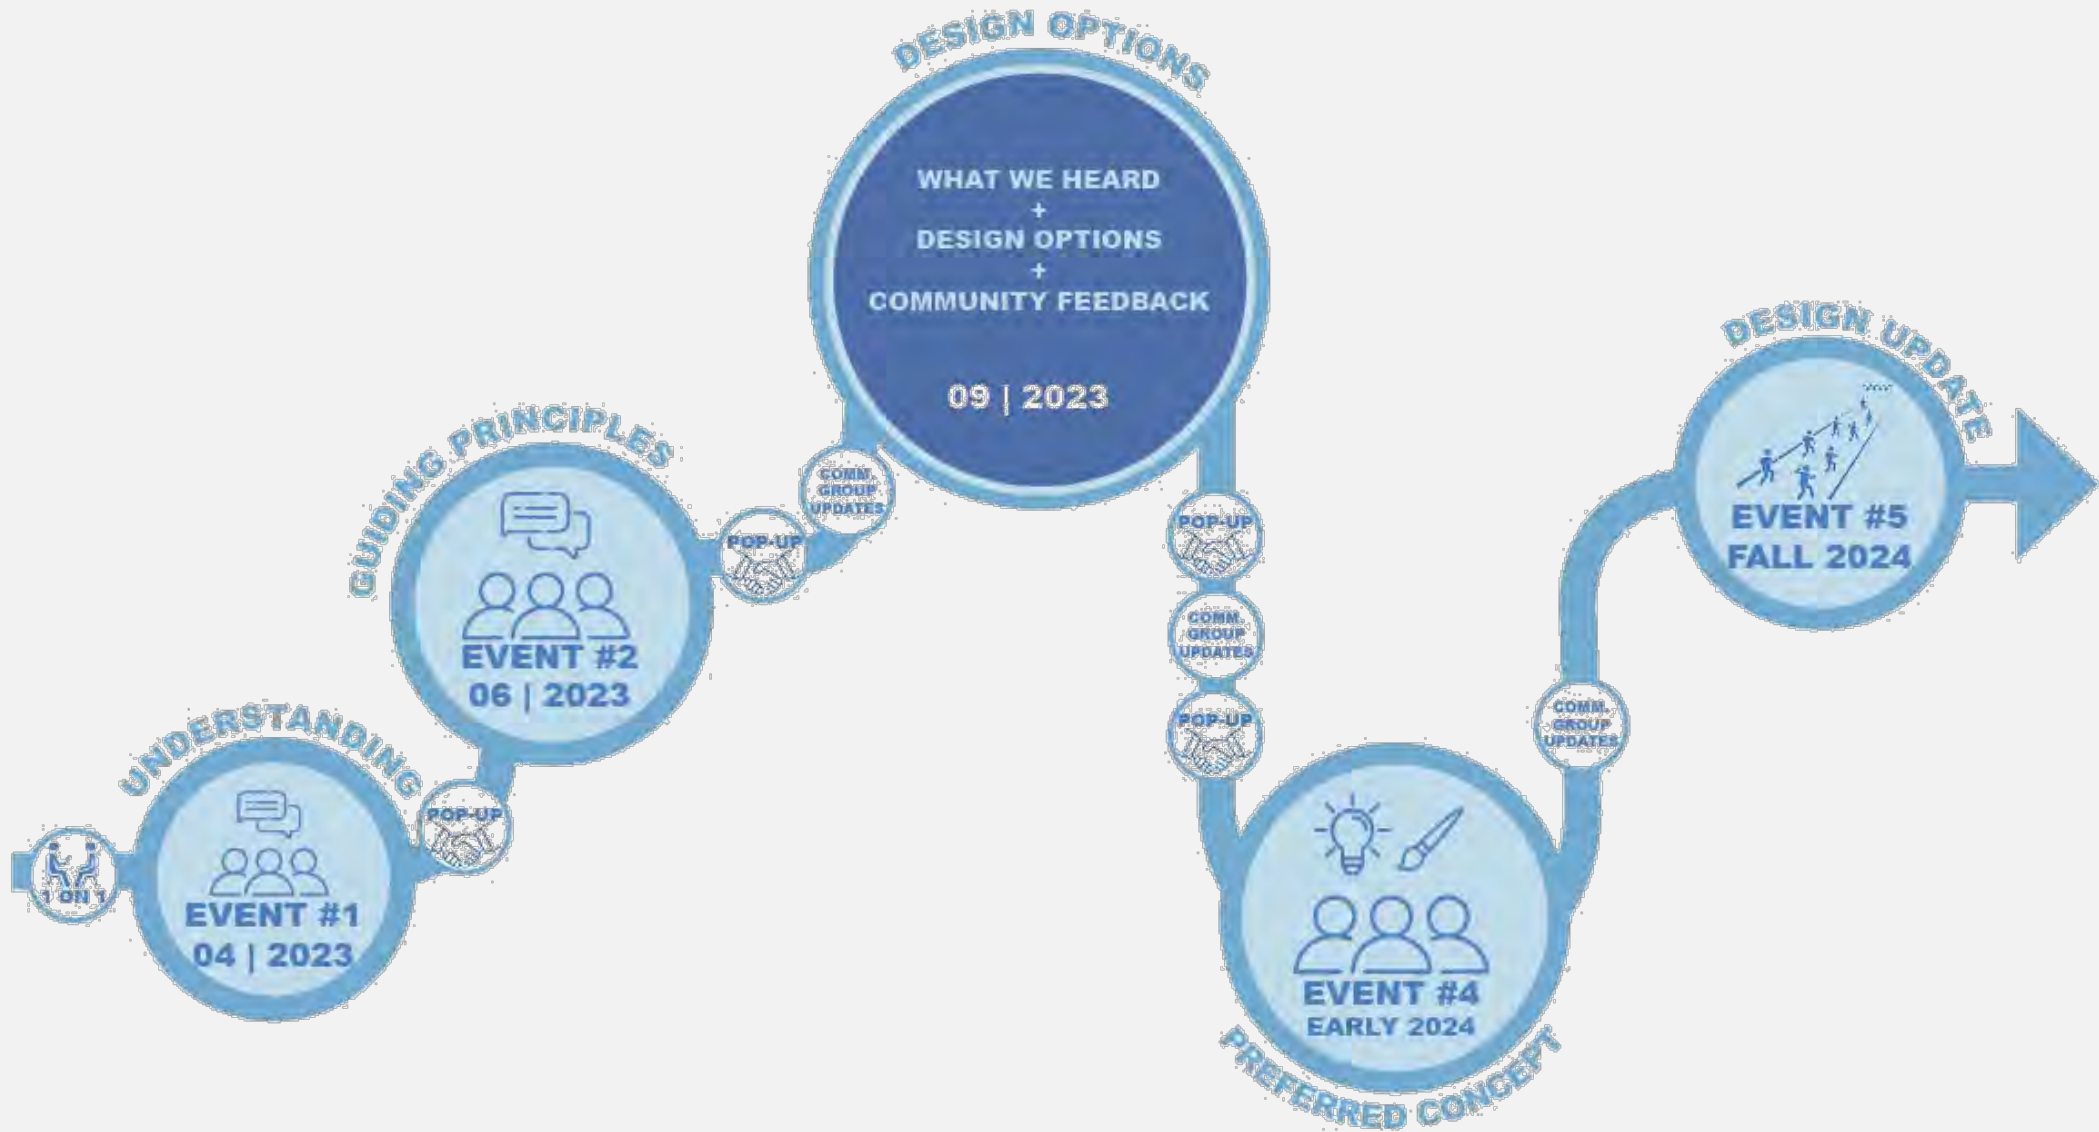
1 ON 1

UNDERSTANDING

EVENT #1
04 | 2023

POP-UP

GUIDING PRINCIPLES

EVENT #2
06 | 2023

POP-UP

COMM. GROUP UPDATES

DESIGN OPTIONS

WHAT WE HEARD
+
DESIGN OPTIONS
+
COMMUNITY FEEDBACK

09 | 2023

POP-UP

COMM. GROUP UPDATES

POP-UP

EVENT #4
EARLY 2024

PREFERRED CONCEPT

COMM. GROUP UPDATES

DESIGN UPDATE

EVENT #5
FALL 2024